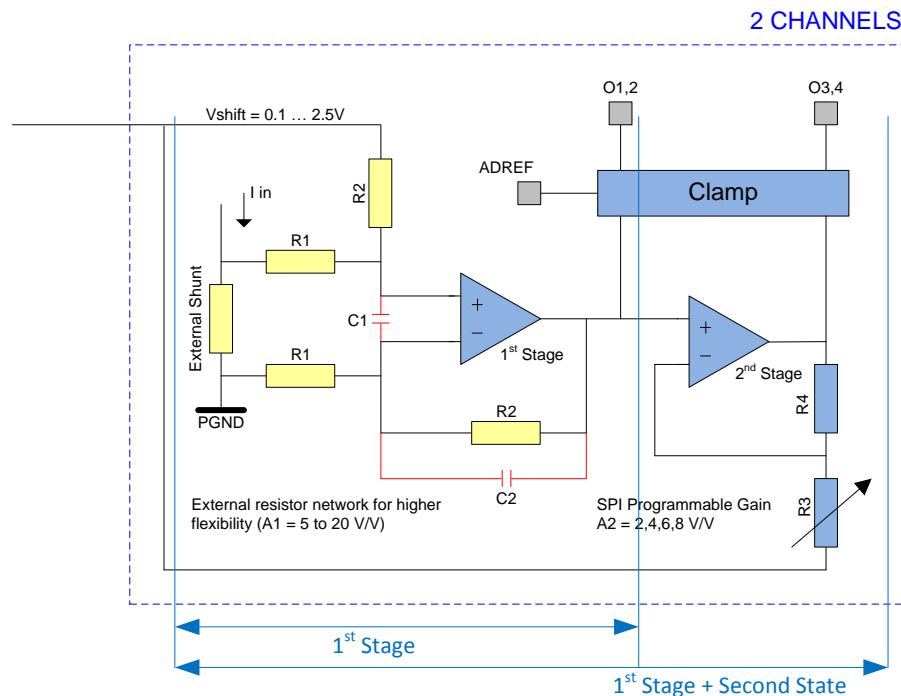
2 CHANNELS

Vshift = 0.1 … 2.5V

O1,2

O3,4

ADREF

Clamp

I in

R2

R1

External Shunt

C1

+

−

$1^{st}$ Stage

+

−

$2^{nd}$ Stage

R1

PGND

R4

R2

C2

External resistor network for higher flexibility (A1 = 5 to 20 V/V)

SPI Programmable Gain A2 = 2,4,6,8 V/V

R3

$1^{st}$ Stage

$1^{st}$ Stage + Second State